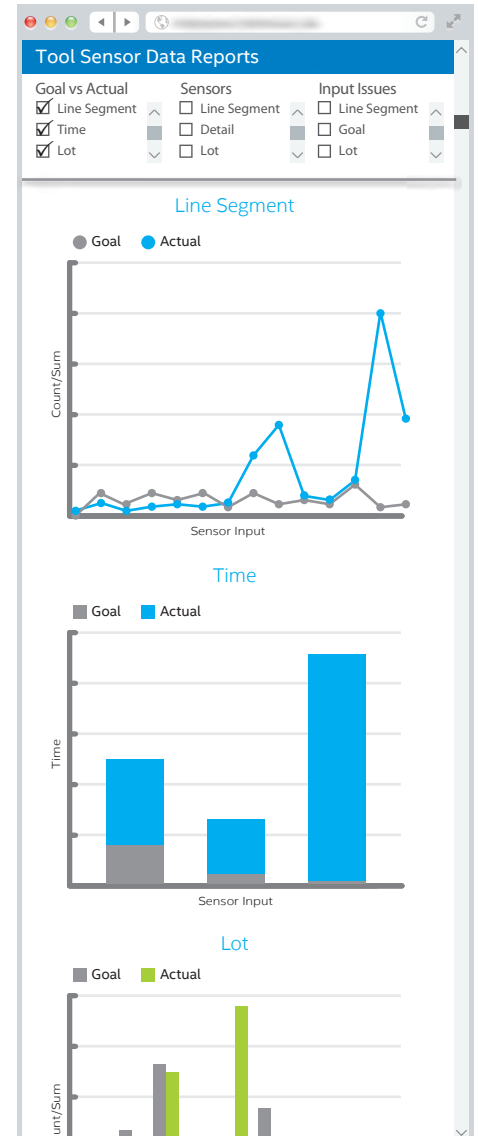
Tool Sensor Data Reports

Goal vs Actual
☑ Line Segment
☑ Time
☑ Lot

Sensors
☐ Line Segment
☐ Detail
☐ Lot

Input Issues
☐ Line Segment
☐ Goal
☐ Lot

Line Segment

Goal Actual

Count/Sum

Sensor Input

Time

Goal Actual

Time

Sensor Input

Lot

Goal Actual

unt/Sum